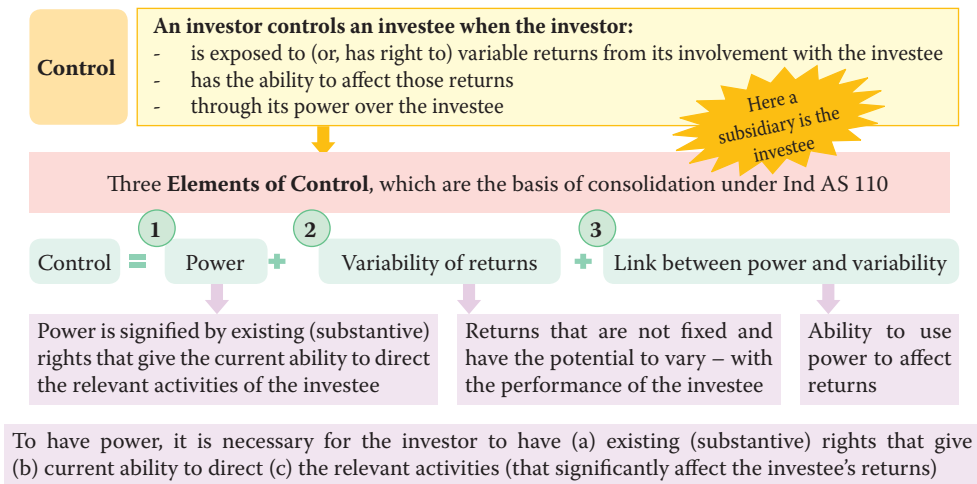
Control

An investor controls an investee when the investor:
- is exposed to (or, has right to) variable returns from its involvement with the investee
- has the ability to affect those returns
- through its power over the investee

Here a subsidiary is the investee

Three **Elements of Control**, which are the basis of consolidation under Ind AS 110

Control = 1 Power + 2 Variability of returns + 3 Link between power and variability

Power is signified by existing (substantive) rights that give the current ability to direct the relevant activities of the investee

Returns that are not fixed and have the potential to vary – with the performance of the investee

Ability to use power to affect returns

To have power, it is necessary for the investor to have (a) existing (substantive) rights that give (b) current ability to direct (c) the relevant activities (that significantly affect the investee's returns)